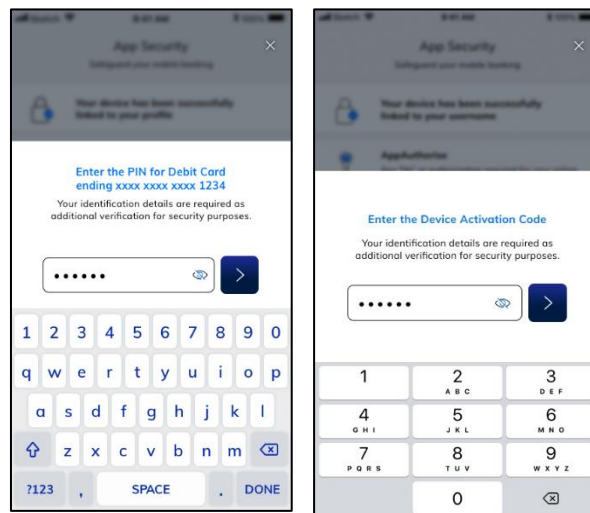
App Security

Safeguard your mobile banking

Your device has been successfully linked to your profile

Enter the PIN for Debit Card ending xxxx xxxx xxxx 1234

Your identification details are required as additional verification for security purposes.

••••••

1 2 3 4 5 6 7 8 9 0
q w e r t y u i o p
a s d f g h j k l
z x c v b n m
?123 , SPACE . DONE

App Security

Safeguard your mobile banking

Your device has been successfully linked to your username

AppAuthorise

Enter the Device Activation Code

Your identification details are required as additional verification for security purposes.

••••••

1
2 ABC
3 DEF
4 GHI
5 JKL
6 MNO
7 PQRS
8 TUV
9 WXYZ
0